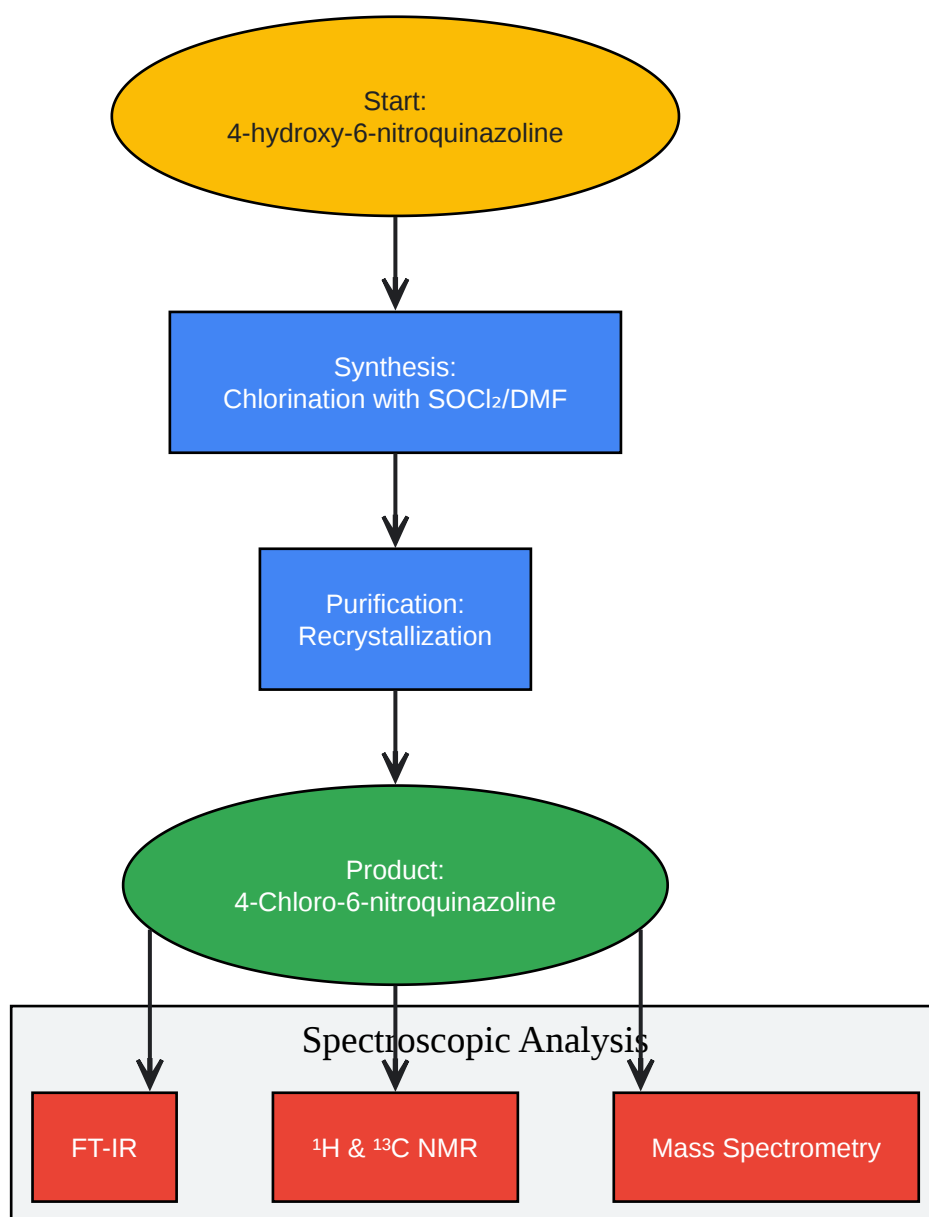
Start:
4-hydroxy-6-nitroquinazoline

Synthesis:
Chlorination with $SOCl_2$/DMF

Purification:
Recrystallization

Product:
4-Chloro-6-nitroquinazoline

Spectroscopic Analysis

FT-IR

$^1$H & $^{13}$C NMR

Mass Spectrometry